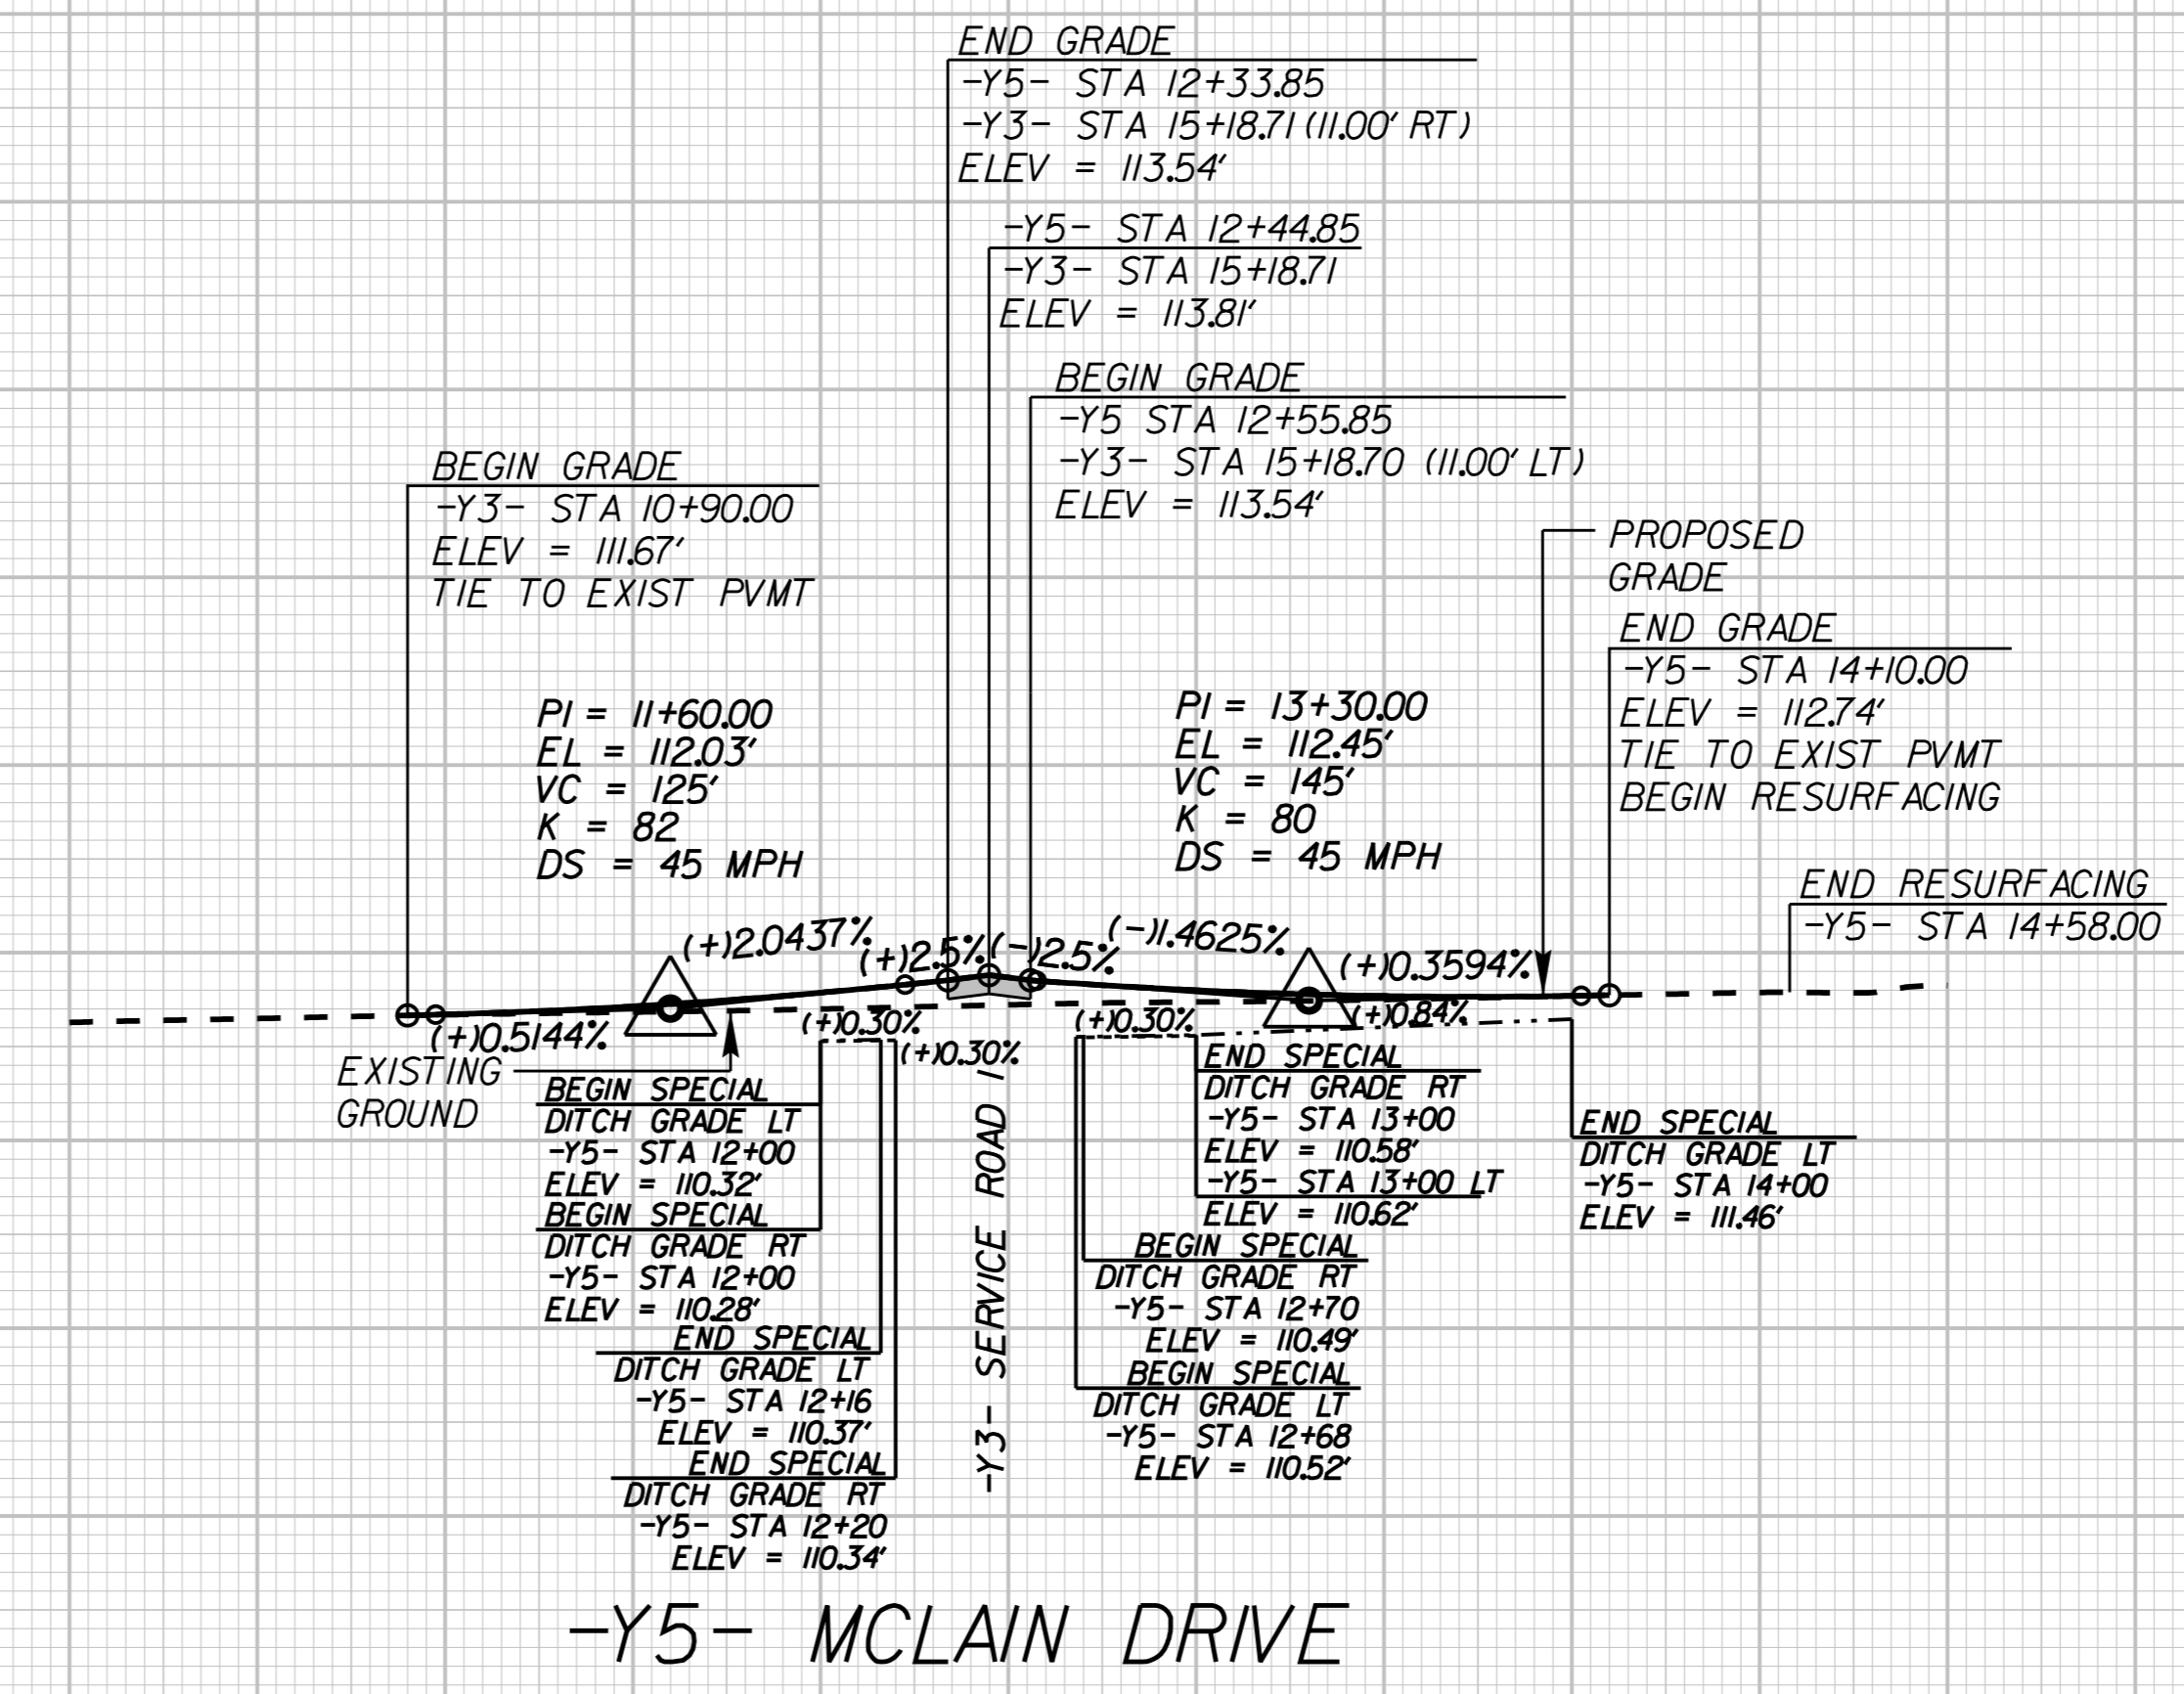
END GRADE
-Y5- STA 12+33.85
-Y3- STA 15+18.71 (11.00' RT)
ELEV = 113.54'

-Y5- STA 12+44.85
-Y3- STA 15+18.71
ELEV = 113.81'

BEGIN GRADE
-Y5 STA 12+55.85
-Y3- STA 15+18.70 (11.00' LT)
ELEV = 113.54'

BEGIN GRADE
-Y3- STA 10+90.00
ELEV = 111.67'
TIE TO EXIST PVMT

PROPOSED GRADE

END GRADE
-Y5- STA 14+10.00
ELEV = 112.74'
TIE TO EXIST PVMT
BEGIN RESURFACING

PI = 11+60.00
EL = 112.03'
VC = 125'
K = 82
DS = 45 MPH

PI = 13+30.00
EL = 112.45'
VC = 145'
K = 80
DS = 45 MPH

END RESURFACING
-Y5- STA 14+58.00

(+)2.0437%
(+)2.5%
(-)2.5%
(-)1.4625%
(+)0.3594%
(+)0.5144%
(+)0.30%
(+)0.30%
(+)0.30%
(+)0.84%

EXISTING GROUND

BEGIN SPECIAL
DITCH GRADE LT
-Y5- STA 12+00
ELEV = 110.32'
BEGIN SPECIAL
DITCH GRADE RT
-Y5- STA 12+00
ELEV = 110.28'
END SPECIAL
DITCH GRADE LT
-Y5- STA 12+16
ELEV = 110.37'
END SPECIAL
DITCH GRADE RT
-Y5- STA 12+20
ELEV = 110.34'

-Y3- SERVICE ROAD I

END SPECIAL
DITCH GRADE RT
-Y5- STA 13+00
ELEV = 110.58'
-Y5- STA 13+00 LT
ELEV = 110.62'
BEGIN SPECIAL
DITCH GRADE RT
-Y5- STA 12+70
ELEV = 110.49'
BEGIN SPECIAL
DITCH GRADE LT
-Y5- STA 12+68
ELEV = 110.52'

END SPECIAL
DITCH GRADE LT
-Y5- STA 14+00
ELEV = 111.46'

-Y5- MCLAIN DRIVE